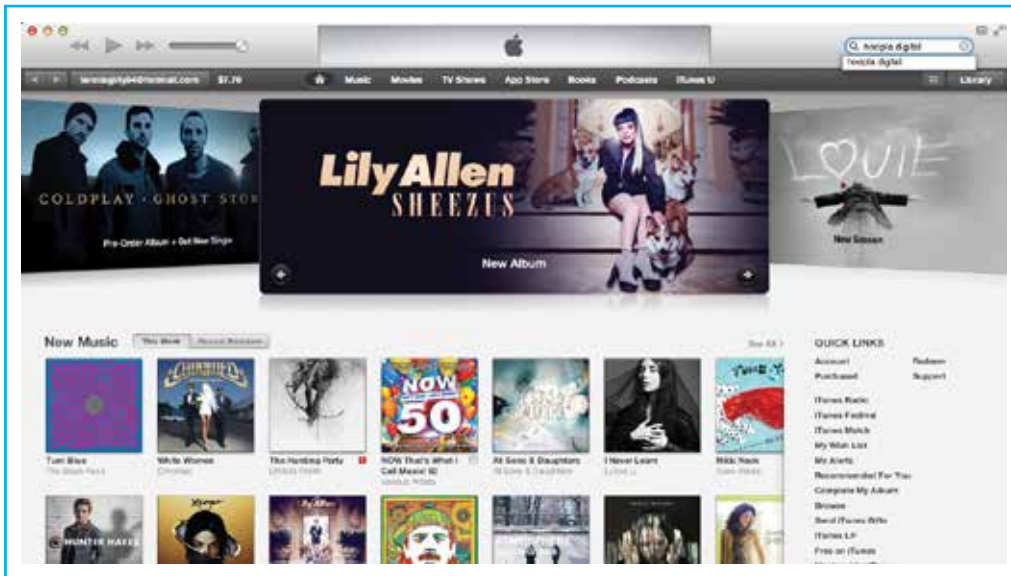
hoxipla digital
hoxipla digital

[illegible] $7.70 Music Movies TV Shows App Store Books Podcasts iTunes U Library

COLDPLAY · GHOST STOR
Pre-Order Album + Get New Single

Lily Allen
SHEEZUS
New Album

LOUIE
New Season

New Music This Week Recent Releases See All

Turn Blue
The Black Keys
White Women
Chromeo
The Hunting Party
Linkin Park
NOW That's What I Call Music! 50
Various Artists
All Sons & Daughters
All Sons & Daughters
I Never Learn
Lykke Li
Ride Nadi

NOW 50

QUICK LINKS
Account
Redeem
Purchased
Support
iTunes Radio
iTunes Festival
iTunes Match
My Wish List
My Alerts
Recommended For You
Complete My Album
Browse
Send iTunes Gifts
iTunes LP
Free on iTunes

HUNTER HAYES